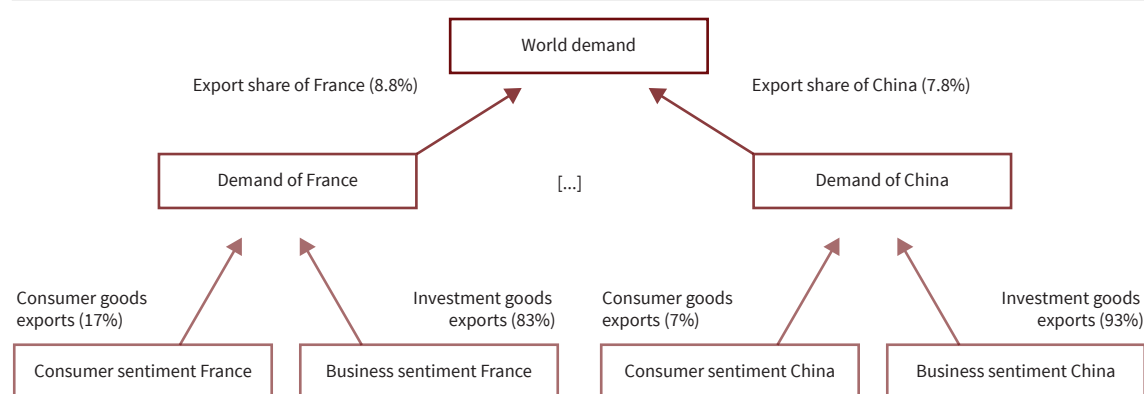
World demand

Export share of France (8.8%)

Export share of China (7.8%)

Demand of France

[...]

Demand of China

Consumer goods exports (17%)

Investment goods exports (83%)

Consumer goods exports (7%)

Investment goods exports (93%)

Consumer sentiment France

Business sentiment France

Consumer sentiment China

Business sentiment China